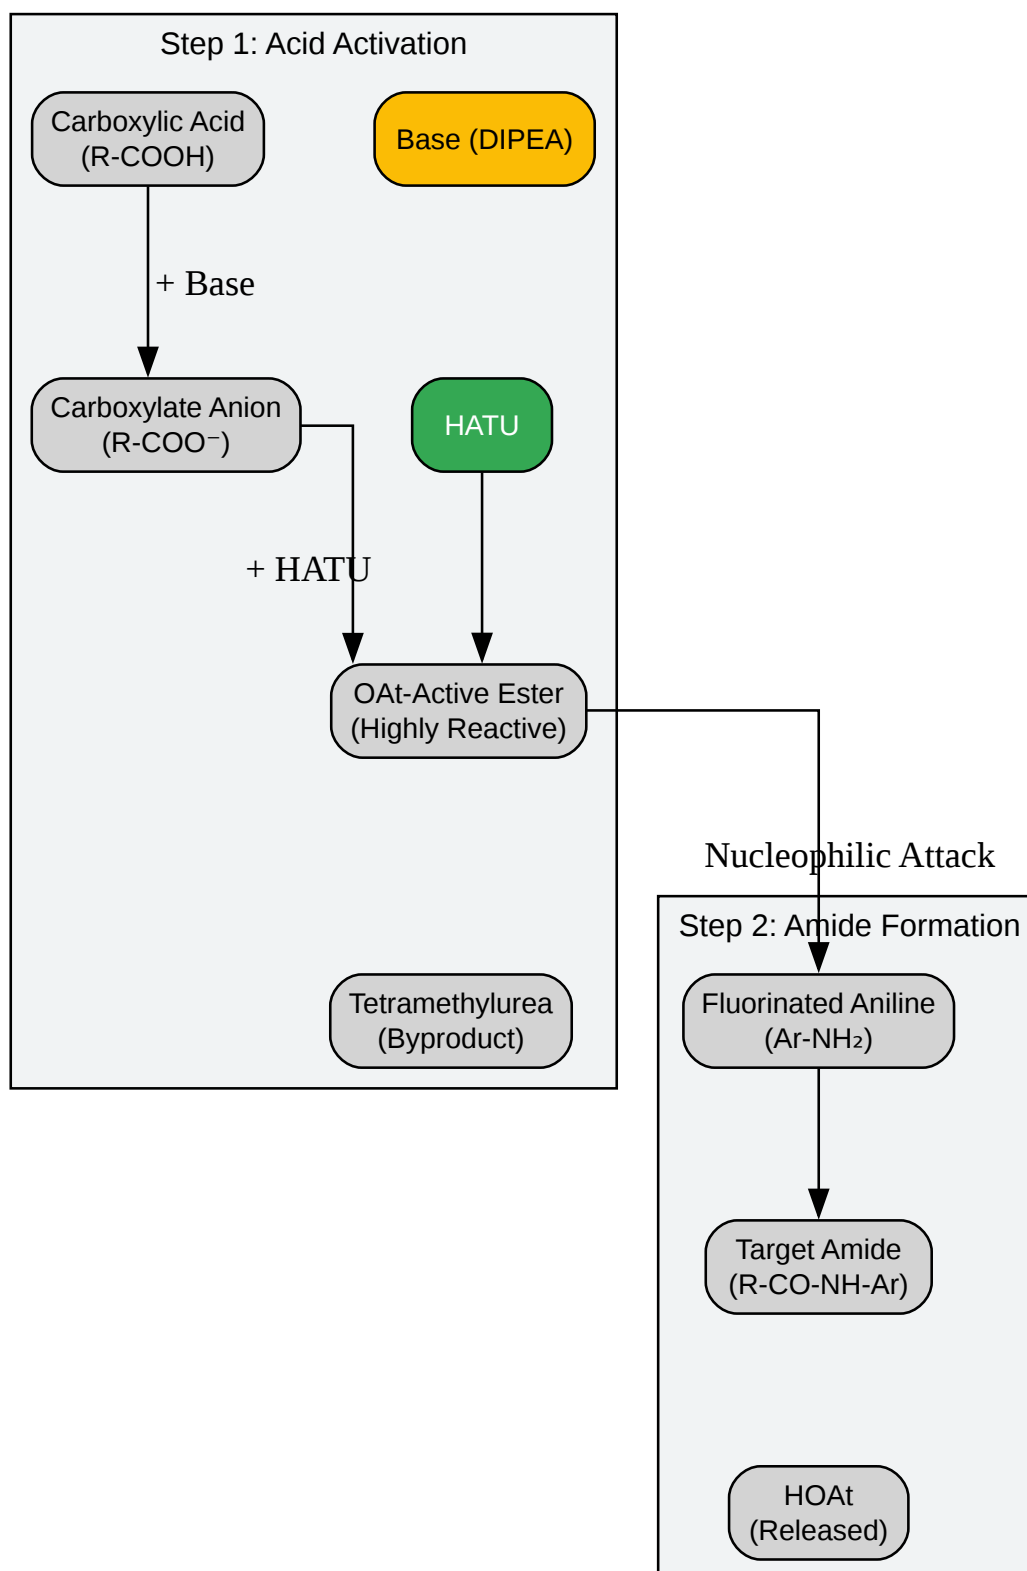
Step 1: Acid Activation

Carboxylic Acid (R-COOH)

Base (DIPEA)

+ Base

Carboxylate Anion ($R\text{-}COO^-$)

HATU

+ HATU

OAt-Active Ester (Highly Reactive)

Tetramethylurea (Byproduct)

Nucleophilic Attack

Step 2: Amide Formation

Fluorinated Aniline ($Ar\text{-}NH_2$)

Target Amide (R-CO-NH-Ar)

HOAt (Released)